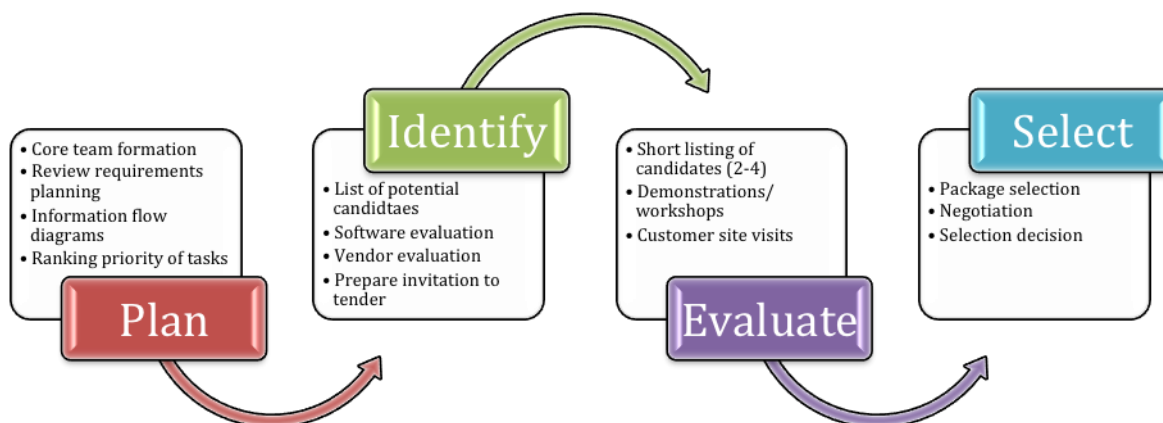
• Core team formation
• Review requirements planning
• Information flow diagrams
• Ranking priority of tasks

Plan

Identify

• List of potential candidtaes
• Software evaluation
• Vendor evaluation
• Prepare invitation to tender

• Short listing of candidates (2-4)
• Demonstrations/ workshops
• Customer site visits

Evaluate

Select

• Package selection
• Negotiation
• Selection decision